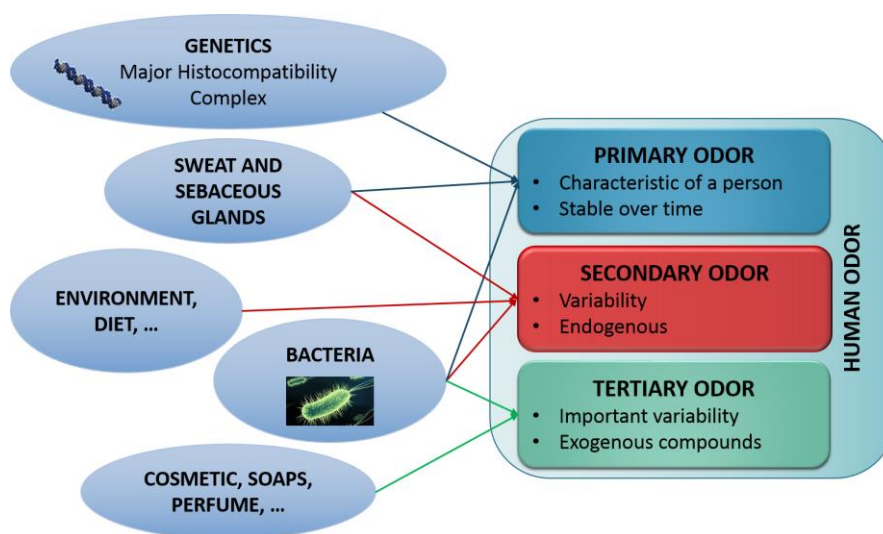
GENETICS
Major Histocompatibility Complex

SWEAT AND SEBACEOUS GLANDS

ENVIRONMENT, DIET, …

BACTERIA

COSMETIC, SOAPS, PERFUME, …

PRIMARY ODOR
• Characteristic of a person
• Stable over time

SECONDARY ODOR
• Variability
• Endogenous

TERTIARY ODOR
• Important variability
• Exogenous compounds

HUMAN ODOR